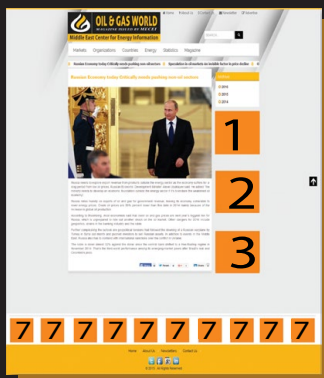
OIL & GAS WORLD
Middle East Center for Energy Information

Home About Us Contact Us Newsletter Register

Search

Media Organizations Countries Energy Statistics Magazine

Russian Economy today Critically needs pushing core oil sectors

Speculation in oil markets as bubble forms in price decline

Russian Economy today Critically needs pushing core oil sectors

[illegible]

2015
2015
2014

1

2

3

7 7 7 7 7 7 7 7 7 7

Home About Us Newsletter Contact Us

© 2015 All Rights Reserved